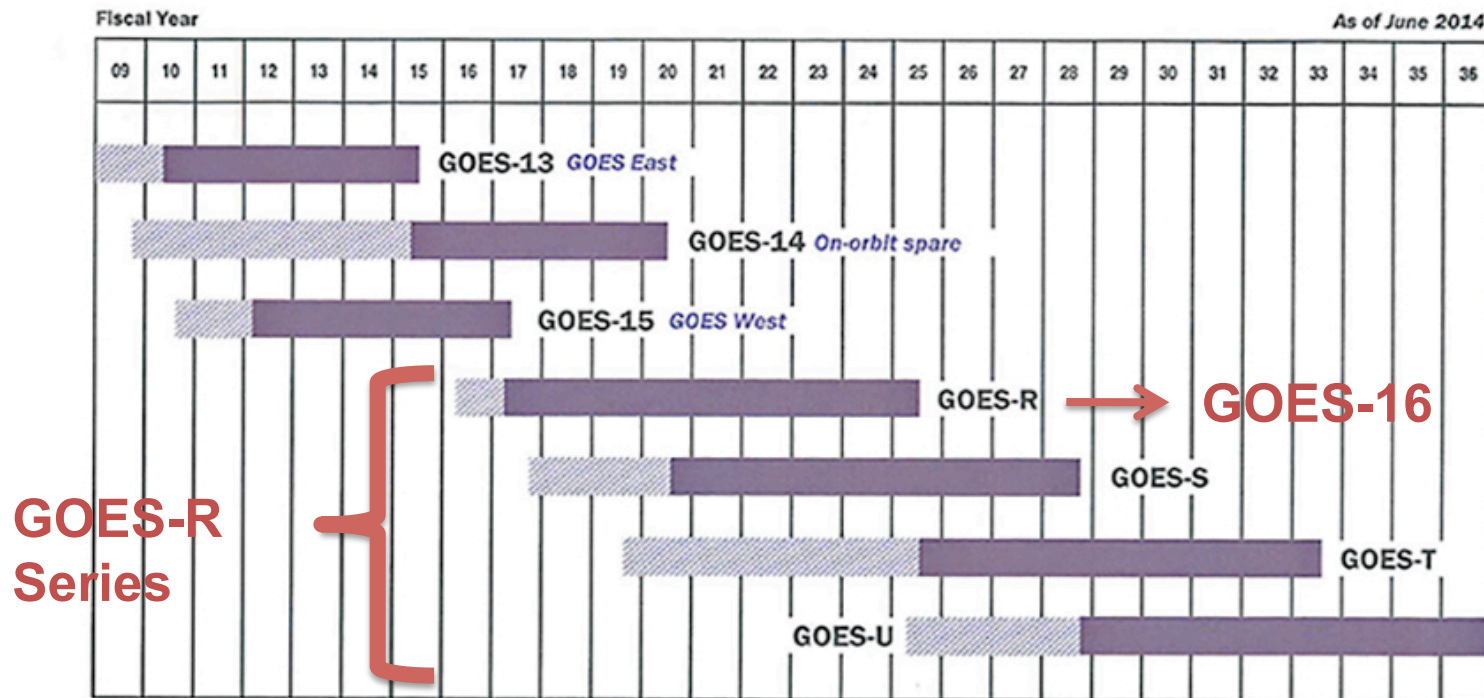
Fiscal Year

As of June 2014

| 09 | 10 | 11 | 12 | 13 | 14 | 15 | 16 | 17 | 18 | 19 | 20 | 21 | 22 | 23 | 24 | 25 | 26 | 27 | 28 | 29 | 30 | 31 | 32 | 33 | 34 | 35 | 36 |
|---|---|---|---|---|---|---|---|---|---|---|---|---|---|---|---|---|---|---|---|---|---|---|---|---|---|---|---|

GOES-13 GOES East

GOES-14 On-orbit spare

GOES-15 GOES West

GOES-R

GOES-16

GOES-S

GOES-R Series

GOES-T

GOES-U